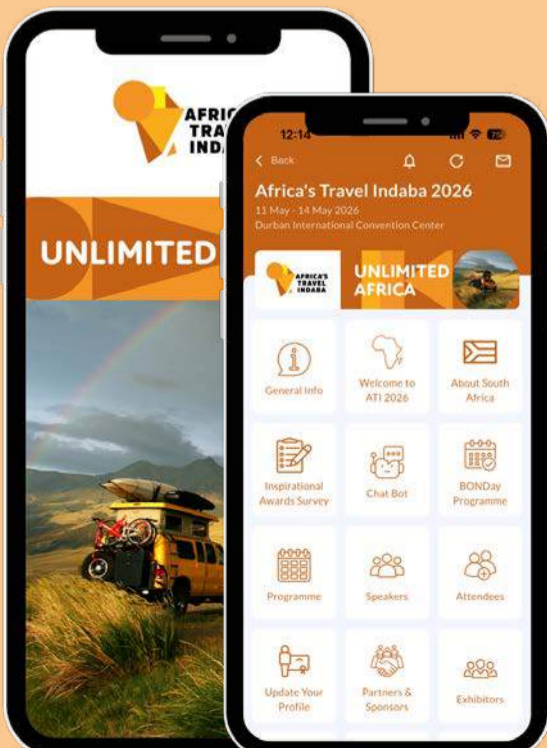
AFRIC
TRAV
INDA

UNLIMITED

12:14

< Back

Africa's Travel Indaba 2026
11 May - 14 May 2026
Durban International Convention Center

AFRICA'S TRAVEL INDABA

UNLIMITED AFRICA

General Info

Welcome to ATI 2026

About South Africa

Inspirational Awards Survey

Chat Bot

BONDay Programme

Programme

Speakers

Attendees

Update Your Profile

Partners & Sponsors

Exhibitors